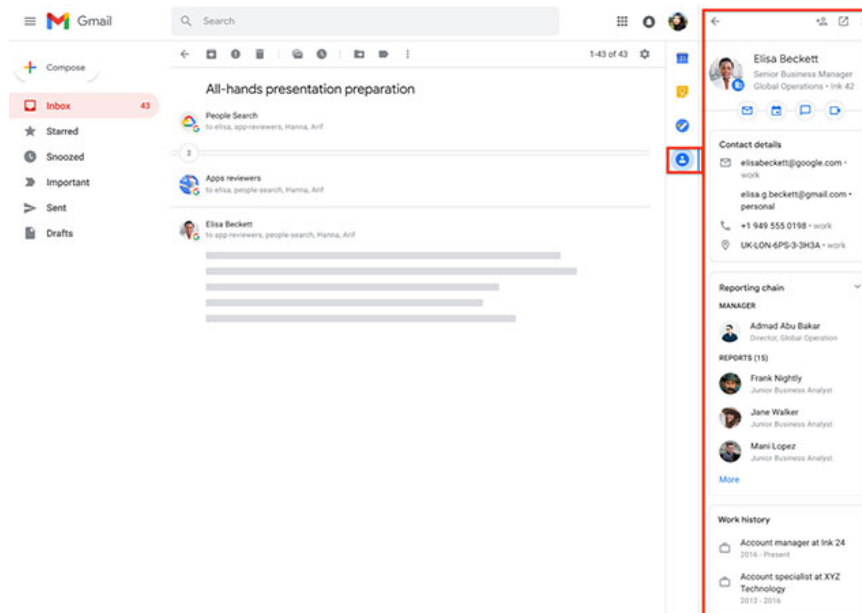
Gmail

Search

Compose

Inbox 43

Starred

Snoozed

Important

Sent

Drafts

1-43 of 43

All-hands presentation preparation

People Search
to elisa, app-reviewers, Hanna, Arif

2

Apps reviewers
to elisa, people-search, Hanna, Arif

Elisa Beckett
to app-reviewers, people-search, Hanna, Arif

Elisa Beckett
Senior Business Manager
Global Operations • Ink 42

Contact details

elisabeckett@google.com • work

elisa.g.beckett@gmail.com • personal

+1 949 555 0198 • work

UK-LON-6PS-3H3A • work

Reporting chain

MANAGER

Admad Abu Bakar
Director, Global Operation

REPORTS (15)

Frank Nightly
Junior Business Analyst

Jane Walker
Junior Business Analyst

Mani Lopez
Junior Business Analyst

More

Work history

Account manager at Ink 24
2016 - Present

Account specialist at XYZ Technology
2012 - 2016